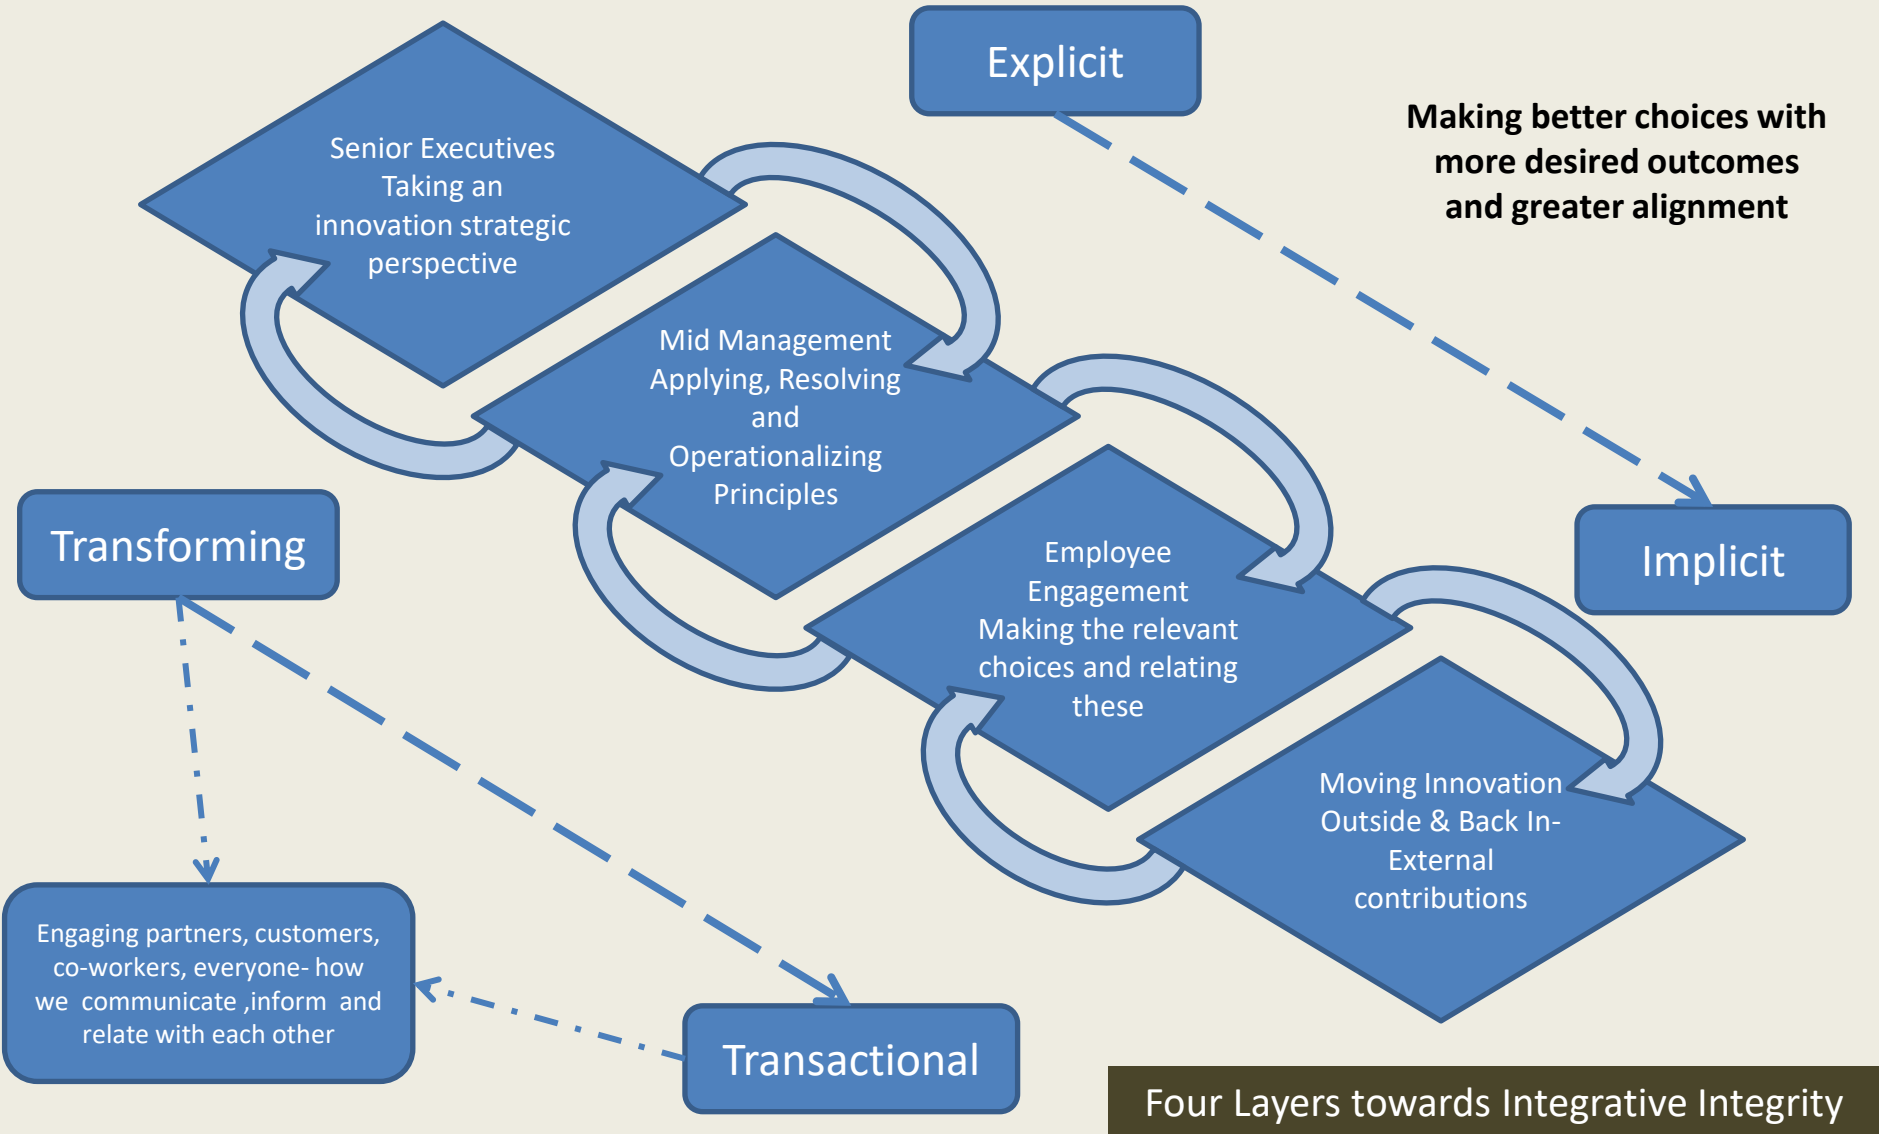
Explicit

Making better choices with more desired outcomes and greater alignment

Senior Executives Taking an innovation strategic perspective

Mid Management Applying, Resolving and Operationalizing Principles

Employee Engagement Making the relevant choices and relating these

Moving Innovation Outside & Back In- External contributions

Implicit

Transforming

Engaging partners, customers, co-workers, everyone- how we communicate ,inform and relate with each other

Transactional

Four Layers towards Integrative Integrity